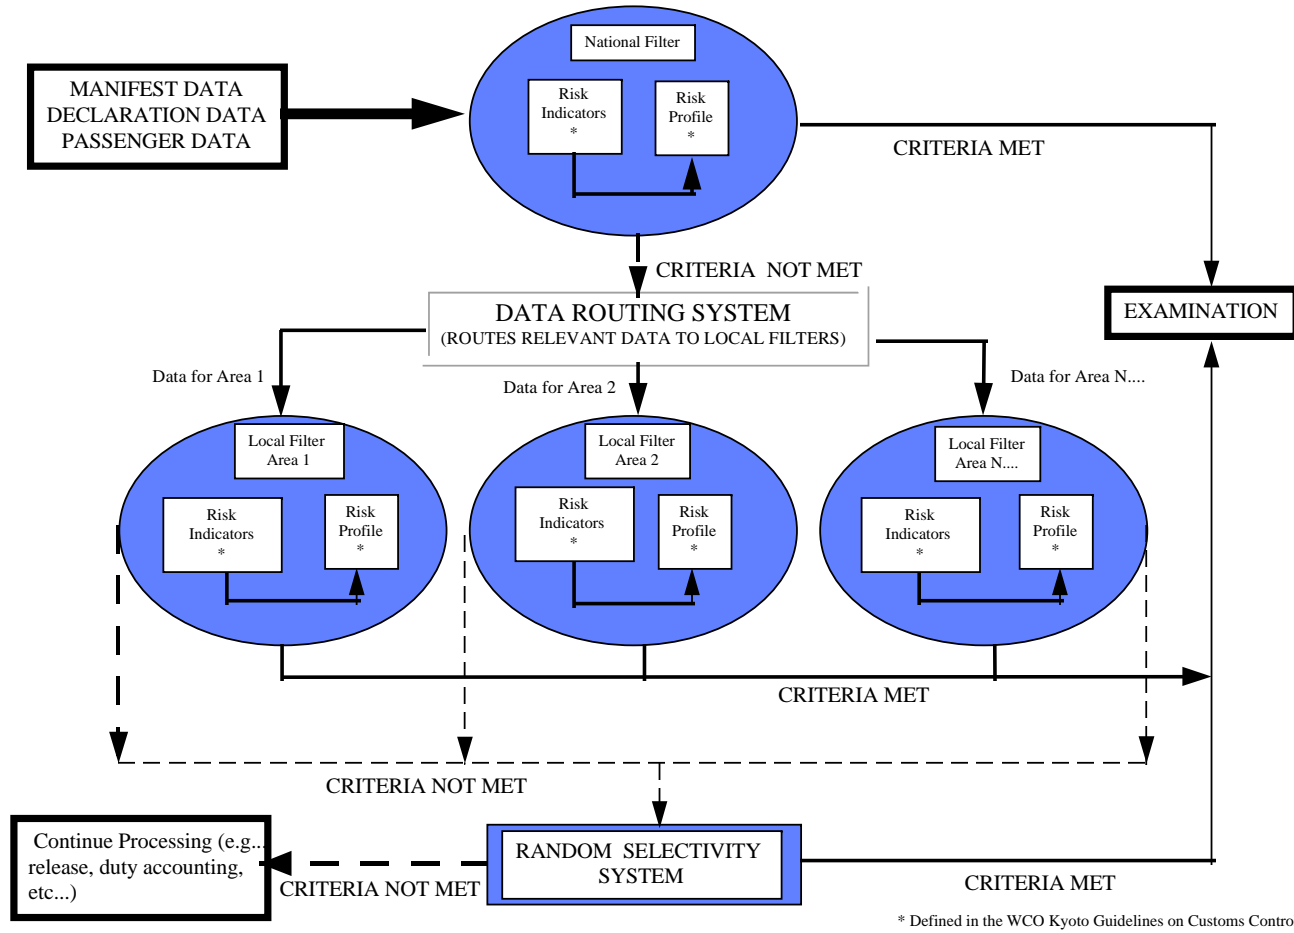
MANIFEST DATA
DECLARATION DATA
PASSENGER DATA

National Filter

Risk Indicators *

Risk Profile *

CRITERIA MET

CRITERIA NOT MET

DATA ROUTING SYSTEM
(ROUTES RELEVANT DATA TO LOCAL FILTERS)

EXAMINATION

Data for Area 1

Data for Area 2

Data for Area N....

Local Filter Area 1

Risk Indicators *

Risk Profile *

Local Filter Area 2

Risk Indicators *

Risk Profile *

Local Filter Area N....

Risk Indicators *

Risk Profile *

CRITERIA MET

CRITERIA NOT MET

Continue Processing (e.g... release, duty accounting, etc...)

RANDOM SELECTIVITY SYSTEM

CRITERIA NOT MET

CRITERIA MET

* Defined in the WCO Kyoto Guidelines on Customs Contro